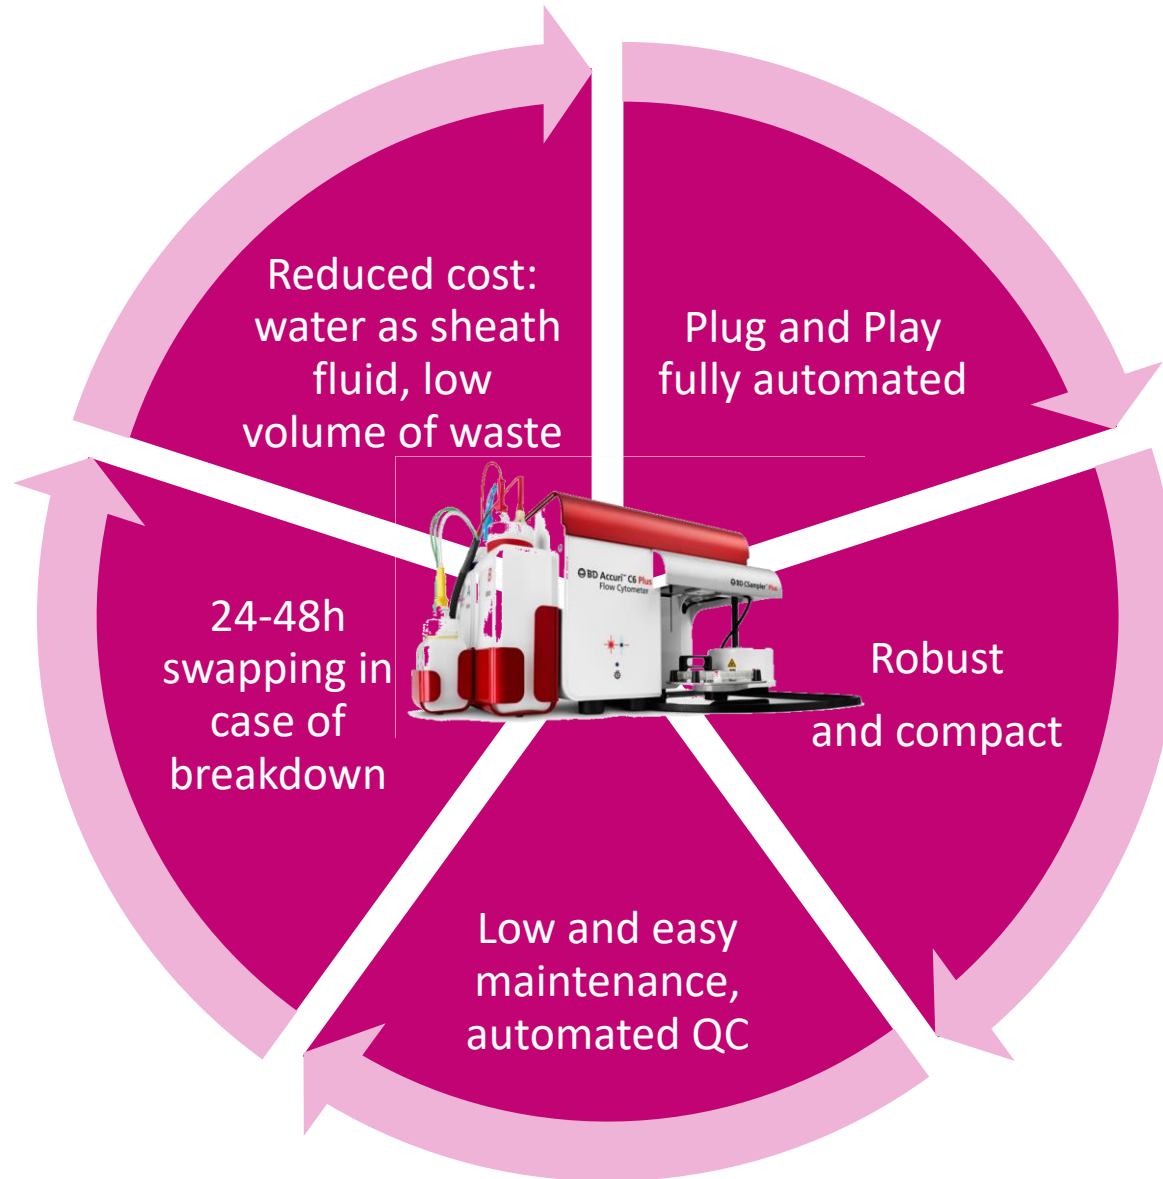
Reduced cost: water as sheath fluid, low volume of waste

Plug and Play fully automated

Robust

and compact

Low and easy maintenance, automated QC

24-48h swapping in case of breakdown

BD Accuri™ C6 Plus
Flow Cytometer

BD CSampler™ Plus